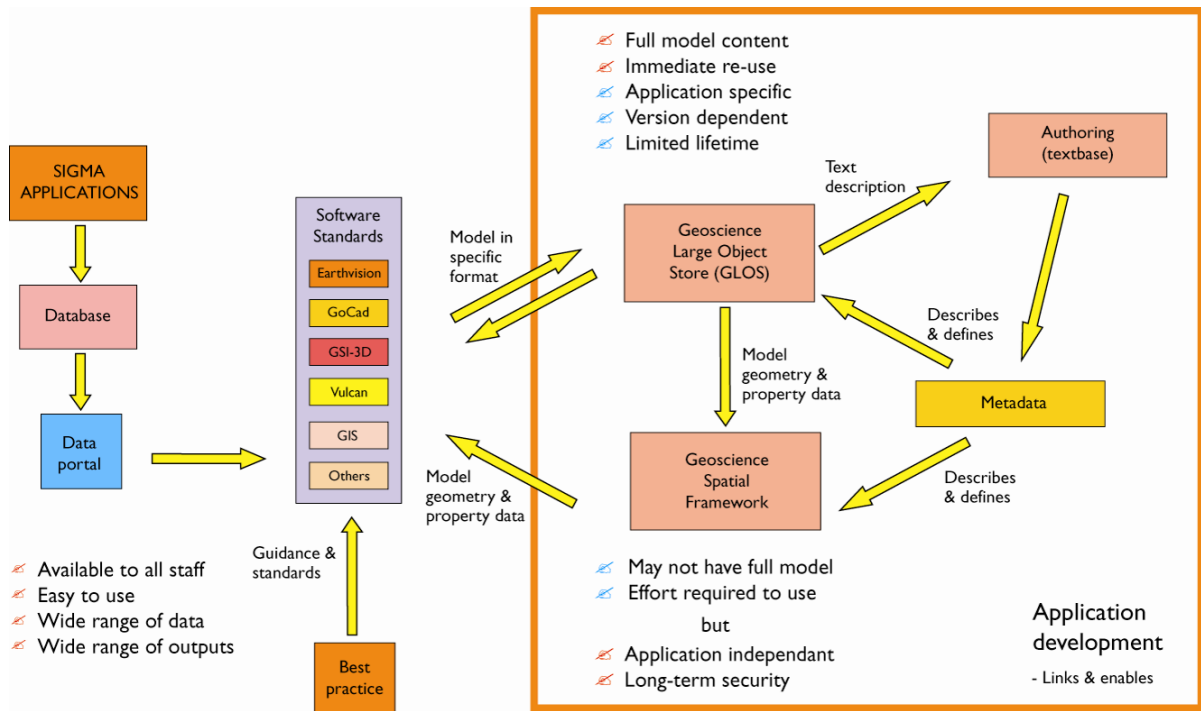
SIGMA APPLICATIONS

Database

Data portal

Available to all staff
Easy to use
Wide range of data
Wide range of outputs

Software Standards

Earthvision

GoCad

GSI-3D

Vulcan

GIS

Others

Guidance & standards

Best practice

Model in specific format

Model geometry & property data

Full model content
Immediate re-use
Application specific
Version dependent
Limited lifetime

Text description

Authoring (textbase)

Geoscience Large Object Store (GLOS)

Describes & defines

Model geometry & property data

Metadata

Geoscience Spatial Framework

Describes & defines

May not have full model
Effort required to use

but

Application independant
Long-term security

Application development

- Links & enables